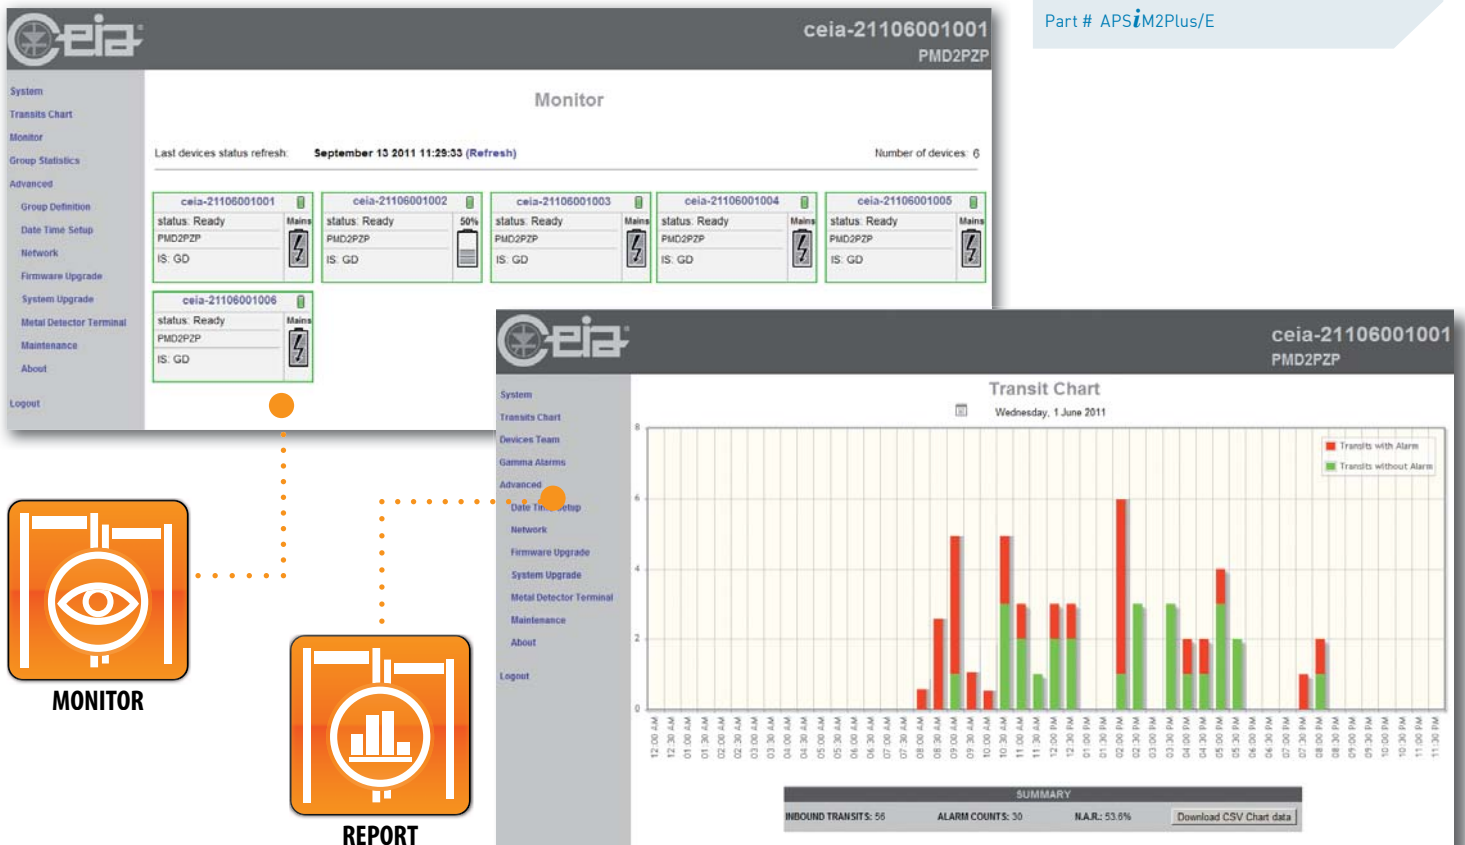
Part # APS$i$M2Plus/E

ceia-21106001001
PMD2PZP

System
Transits Chart
Monitor
Group Statistics
Advanced
Group Definition
Date Time Setup
Network
Firmware Upgrade
System Upgrade
Metal Detector Terminal
Maintenance
About
Logout

Monitor

Last devices status refresh: September 13 2011 11:29:33 (Refresh)

Number of devices: 6

ceia-21106001001
status: Ready
PMD2PZP
IS: GD
Mains

ceia-21106001002
status: Ready
PMD2PZP
IS: GD
50%

ceia-21106001003
status: Ready
PMD2PZP
IS: GD
Mains

ceia-21106001004
status: Ready
PMD2PZP
IS: GD
Mains

ceia-21106001005
status: Ready
PMD2PZP
IS: GD
Mains

ceia-21106001006
status: Ready
PMD2PZP
IS: GD
Mains

MONITOR

REPORT

ceia-21106001001
PMD2PZP

System
Transits Chart
Devices Team
Gamma Alarms
Advanced
Date Time Setup
Network
Firmware Upgrade
System Upgrade
Metal Detector Terminal
Maintenance
About
Logout

Transit Chart

Wednesday, 1 June 2011

Transits with Alarm
Transits without Alarm

8
6
4
2
0

12:00 AM 12:30 AM 01:00 AM 01:30 AM 02:00 AM 02:30 AM 03:00 AM 03:30 AM 04:00 AM 04:30 AM 05:00 AM 05:30 AM 06:00 AM 06:30 AM 07:00 AM 07:30 AM 08:00 AM 08:30 AM 09:00 AM 09:30 AM 10:00 AM 10:30 AM 11:00 AM 11:30 AM 12:00 PM 12:30 PM 01:00 PM 01:30 PM 02:00 PM 02:30 PM 03:00 PM 03:30 PM 04:00 PM 04:30 PM 05:00 PM 05:30 PM 06:00 PM 06:30 PM 07:00 PM 07:30 PM 08:00 PM 08:30 PM 09:00 PM 09:30 PM 10:00 PM 10:30 PM 11:00 PM 11:30 PM

SUMMARY
INBOUND TRANSITS: 56
ALARM COUNTS: 30
N.A.R.: 53.6%
Download CSV Chart data